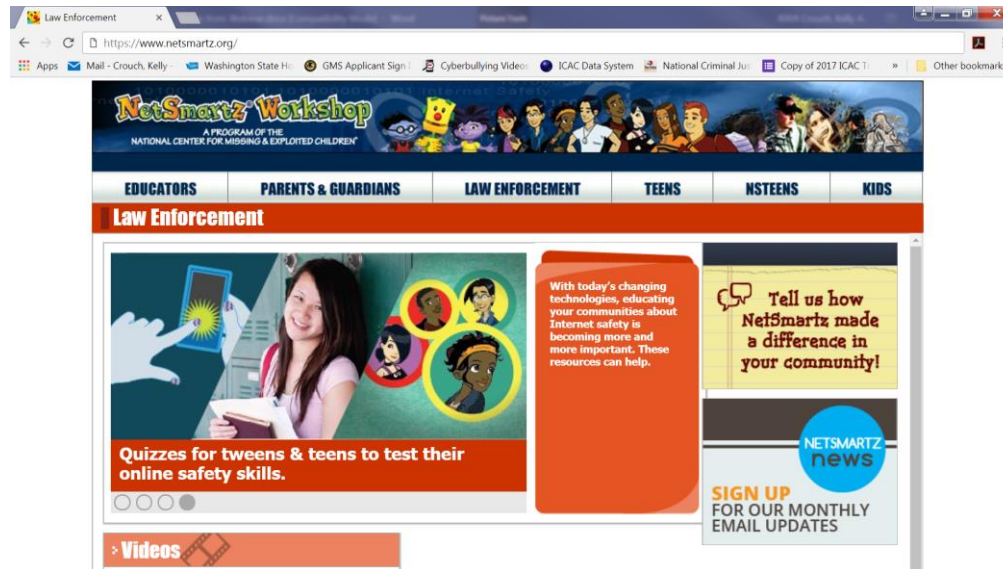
Law Enforcement ×

https://www.netsmartz.org/

Apps Mail - Crouch, Kelly - Washington State Ho GMS Applicant Sign I Cyberbullying Videos ICAC Data System National Criminal Jus Copy of 2017 ICAC Tr » Other bookmarks

NetSmartz Workshop
A PROGRAM OF THE NATIONAL CENTER FOR MISSING & EXPLOITED CHILDREN

EDUCATORS | PARENTS & GUARDIANS | LAW ENFORCEMENT | TEENS | NSTEENS | KIDS

Law Enforcement

Quizzes for tweens & teens to test their online safety skills.

With today's changing technologies, educating your communities about Internet safety is becoming more and more important. These resources can help.

Tell us how NetSmartz made a difference in your community!

NETSMARTZ news

SIGN UP FOR OUR MONTHLY EMAIL UPDATES

Videos